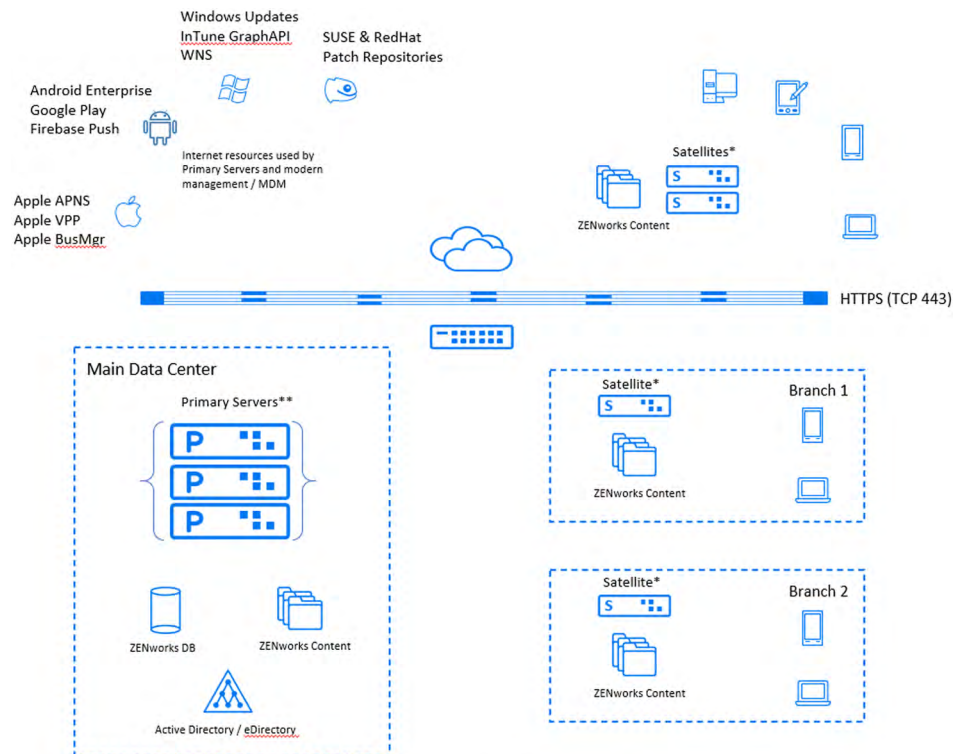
Windows Updates
InTune GraphAPI
WNS

SUSE & RedHat
Patch Repositories

Android Enterprise
Google Play
Firebase Push

Internet resources used by Primary Servers and modern management / MDM

Apple APNS
Apple VPP
Apple BusMgr

Satellites*

S

S

ZENworks Content

HTTPS (TCP 443)

Main Data Center

Primary Servers**

P

P

P

ZENworks DB

ZENworks Content

Active Directory / eDirectory

Satellite*

S

Branch 1

ZENworks Content

Satellite*

S

Branch 2

ZENworks Content